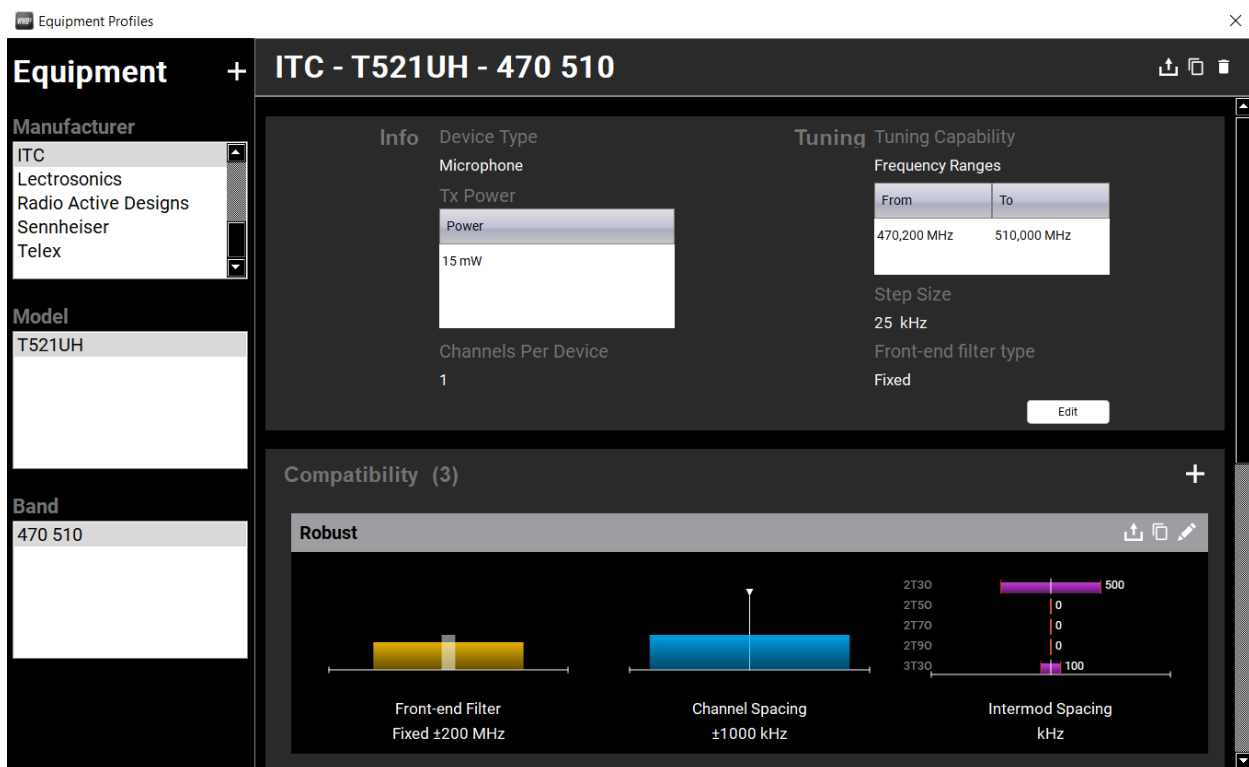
Equipment Profiles

Equipment +

Manufacturer
ITC
Lectrosonics
Radio Active Designs
Sennheiser
Telex

Model
T521UH

Band
470 510

ITC - T521UH - 470 510

Info Device Type
Microphone
Tx Power

| Power |
|---|
| 15 mW |

Channels Per Device
1

Tuning Tuning Capability
Frequency Ranges

| From | To |
|---|---|
| 470,200 MHz | 510,000 MHz |

Step Size
25 kHz
Front-end filter type
Fixed
Edit

Compatibility (3) +

Robust

2T3O 500
2T5O 0
2T7O 0
2T9O 0
3T3O 100

Front-end Filter
Fixed ±200 MHz

Channel Spacing
±1000 kHz

Intermod Spacing
kHz